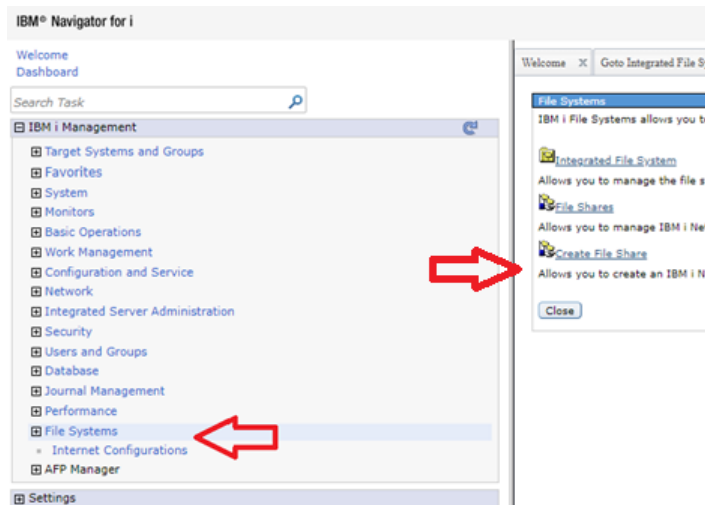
IBM® Navigator for i

Welcome
Dashboard

Search Task

⊟ IBM i Management

⊞ Target Systems and Groups
⊞ Favorites
⊞ System
⊞ Monitors
⊞ Basic Operations
⊞ Work Management
⊞ Configuration and Service
⊞ Network
⊞ Integrated Server Administration
⊞ Security
⊞ Users and Groups
⊞ Database
⊞ Journal Management
⊞ Performance
⊞ File Systems
Internet Configurations
⊞ AFP Manager

⊞ Settings

Welcome X Goto Integrated File Sy

File Systems
IBM i File Systems allows you t

Integrated File System
Allows you to manage the file s

File Shares
Allows you to manage IBM i Ne

Create File Share
Allows you to create an IBM i N

Close